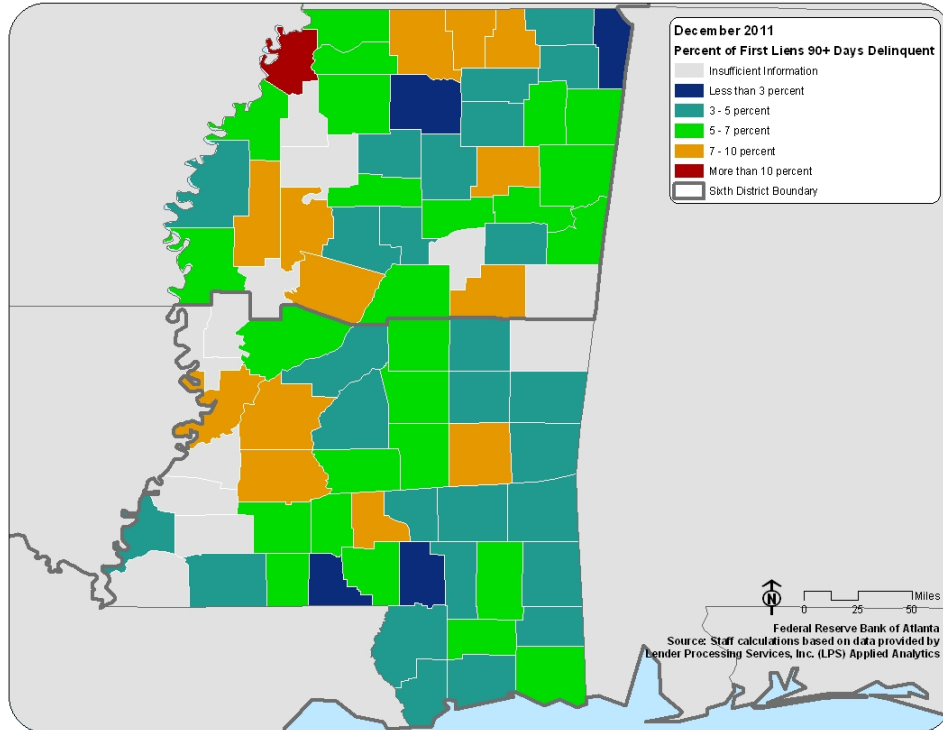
December 2011
Percent of First Liens 90+ Days Delinquent
Insufficient Information
Less than 3 percent
3 - 5 percent
5 - 7 percent
7 - 10 percent
More than 10 percent
Sixth District Boundary

N
Miles
0 25 50
Federal Reserve Bank of Atlanta
Source: Staff calculations based on data provided by Lender Processing Services, Inc. (LPS) Applied Analytics